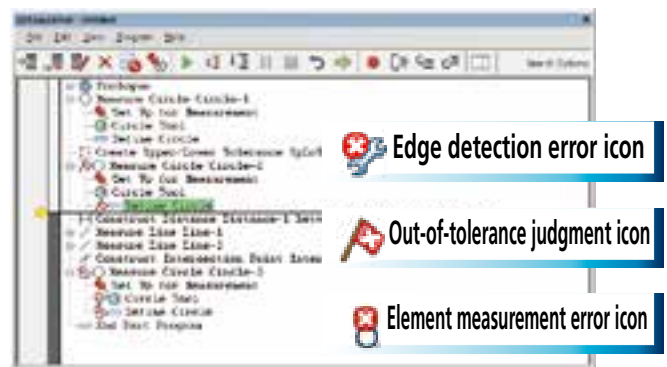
File Edit View Program Help

Measure Circle Circle-1
Set Up for Measurement
Circle Tool
Define Circle
Measure Circle Circle-2
Set Up for Measurement
Circle Tool
Define Circle
Measure Line Line-1
Measure Line Line-2
Measure Circle Circle-3
Set Up for Measurement
Circle Tool
Define Circle
End Part Program

Edge detection error icon

Out-of-tolerance judgment icon

Element measurement error icon